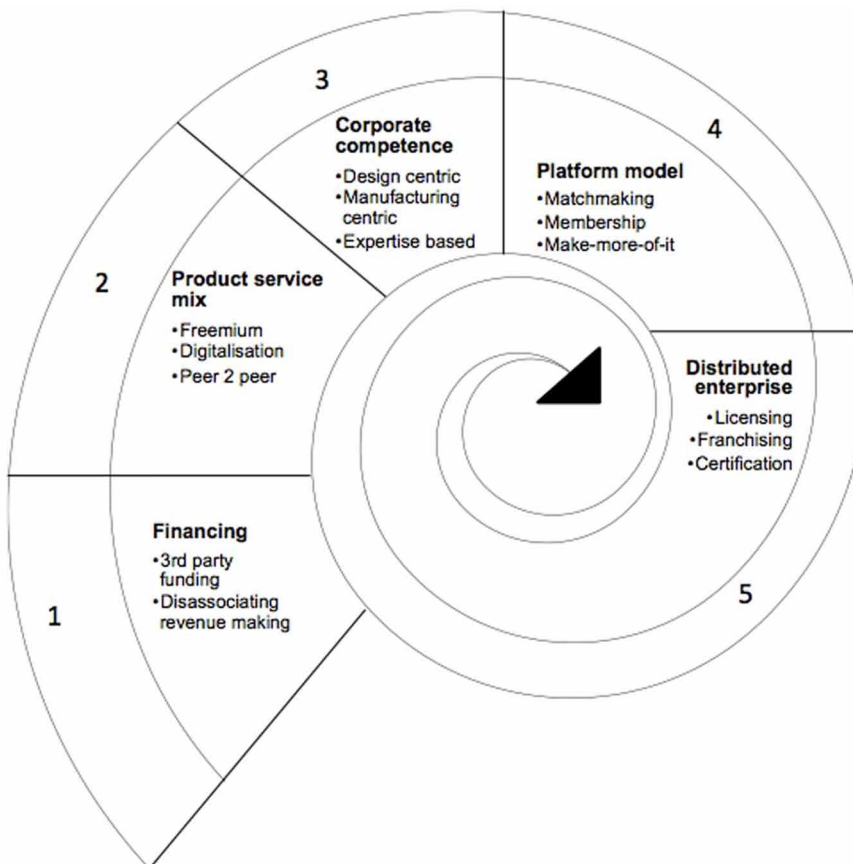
1

Financing
•3rd party funding
•Disassociating revenue making

2

Product service mix
•Freemium
•Digitalisation
•Peer 2 peer

3

Corporate competence
•Design centric
•Manufacturing centric
•Expertise based

4

Platform model
•Matchmaking
•Membership
•Make-more-of-it

5

Distributed enterprise
•Licensing
•Franchising
•Certification